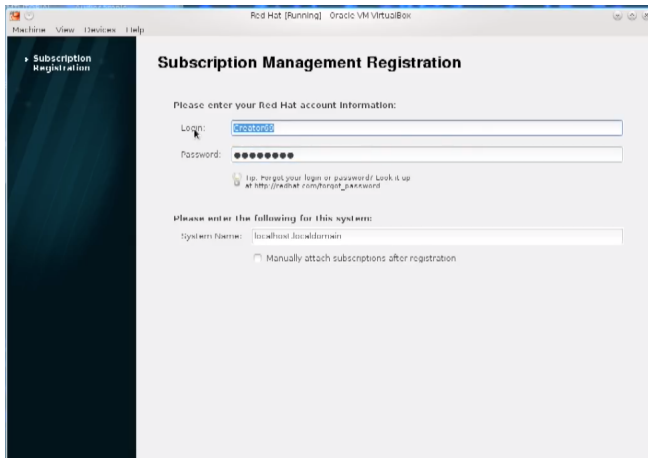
Red Hat [Running] Oracle VM VirtualBox

Machine View Devices Help

Subscription Registration

Subscription Management Registration

Please enter your Red Hat account information:

Login: Creator30

Password: ●●●●●●●●

Tip: Forgot your login or password? Look it up at http://redhat.com/forgot_password

Please enter the following for this system:

System Name: localhost.localdomain

Manually attach subscriptions after registration